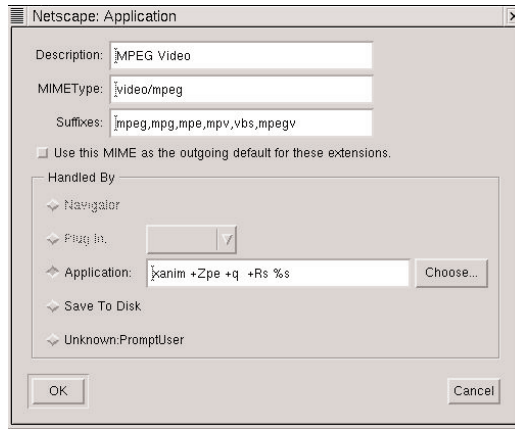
Netscape: Application

Description: MPEG Video

MIMEType: video/mpeg

Suffixes: mpeg,mpg,mpe,mpv,vbs,mpegv

Use this MIME as the outgoing default for these extensions.

Handled By

Navigator

Plug In.

Application: xanim +Zpe +q +Rs %s

Choose...

Save To Disk

Unknown:PromptUser

OK

Cancel